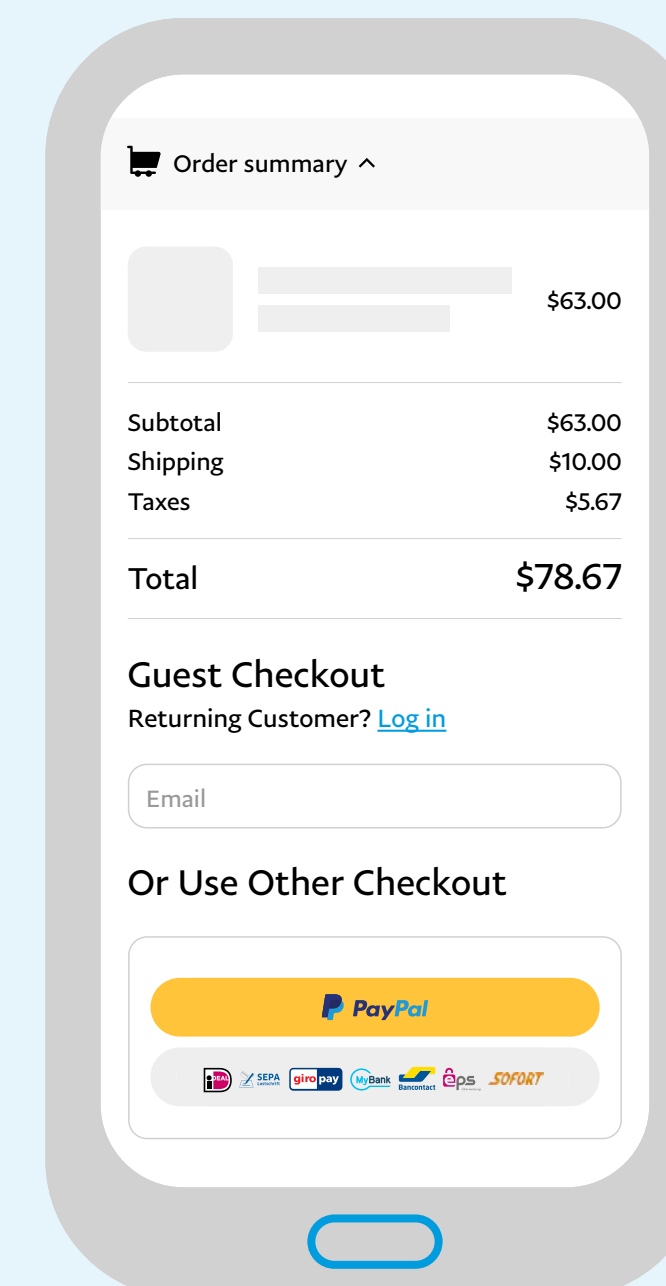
Order summary

$63.00

Subtotal $63.00
Shipping $10.00
Taxes $5.67

Total $78.67

Guest Checkout
Returning Customer? Log in

Email

Or Use Other Checkout

PayPal

iDEAL SEPA Lastschrift giropay MyBank Bancontact eps SOFORT